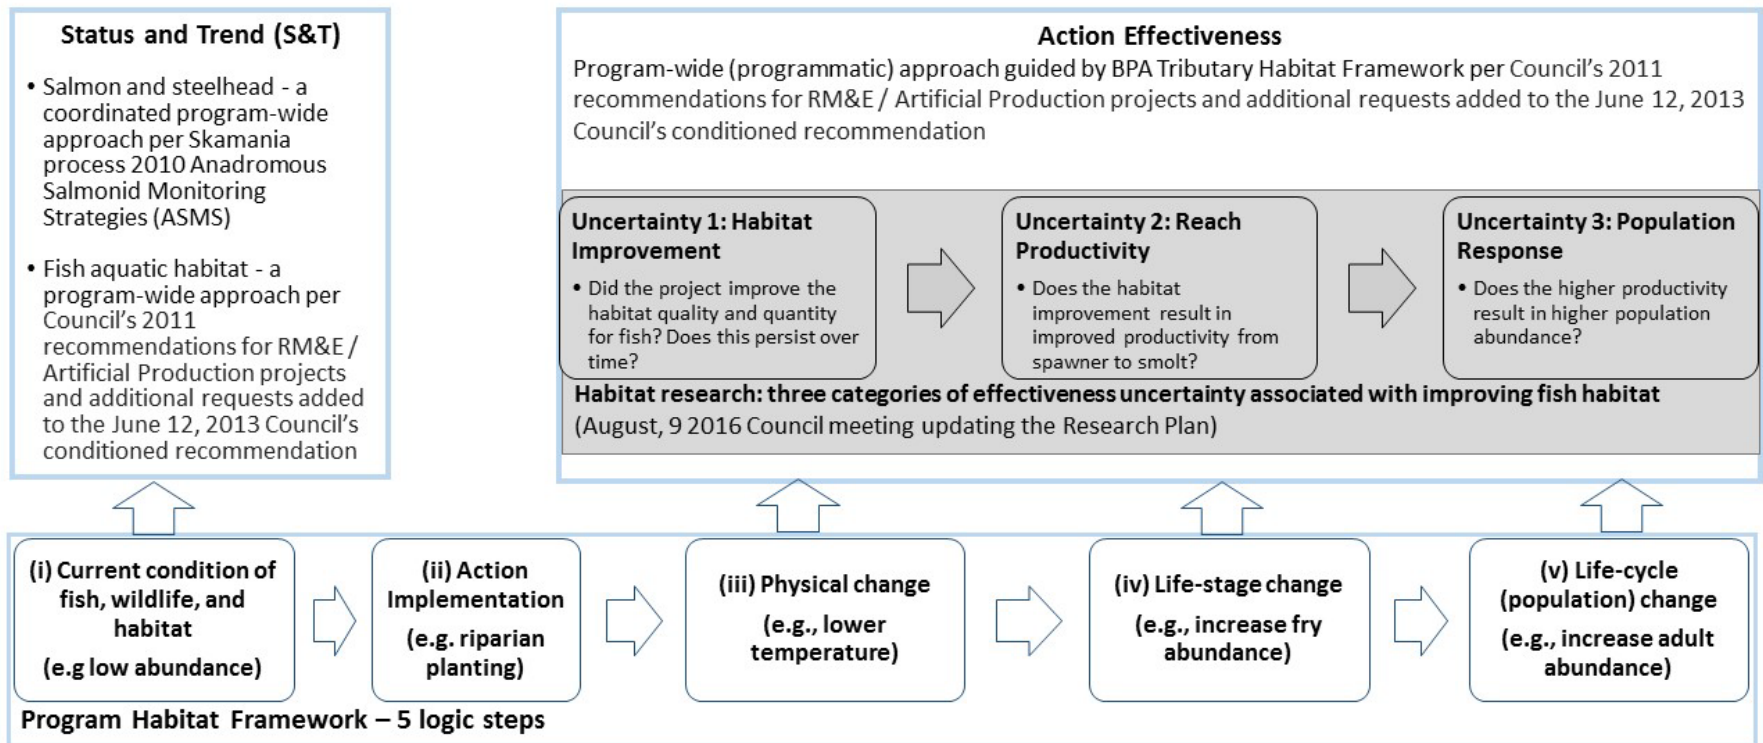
Status and Trend (S&T)

• Salmon and steelhead - a coordinated program-wide approach per Skamania process 2010 Anadromous Salmonid Monitoring Strategies (ASMS)

• Fish aquatic habitat - a program-wide approach per Council's 2011 recommendations for RM&E / Artificial Production projects and additional requests added to the June 12, 2013 Council's conditioned recommendation

Action Effectiveness

Program-wide (programmatic) approach guided by BPA Tributary Habitat Framework per Council's 2011 recommendations for RM&E / Artificial Production projects and additional requests added to the June 12, 2013 Council's conditioned recommendation

Uncertainty 1: Habitat Improvement

• Did the project improve the habitat quality and quantity for fish? Does this persist over time?

Uncertainty 2: Reach Productivity

• Does the habitat improvement result in improved productivity from spawner to smolt?

Uncertainty 3: Population Response

• Does the higher productivity result in higher population abundance?

Habitat research: three categories of effectiveness uncertainty associated with improving fish habitat
(August, 9 2016 Council meeting updating the Research Plan)

(i) Current condition of fish, wildlife, and habitat
(e.g low abundance)

(ii) Action Implementation
(e.g. riparian planting)

(iii) Physical change
(e.g., lower temperature)

(iv) Life-stage change
(e.g., increase fry abundance)

(v) Life-cycle (population) change
(e.g., increase adult abundance)

Program Habitat Framework – 5 logic steps